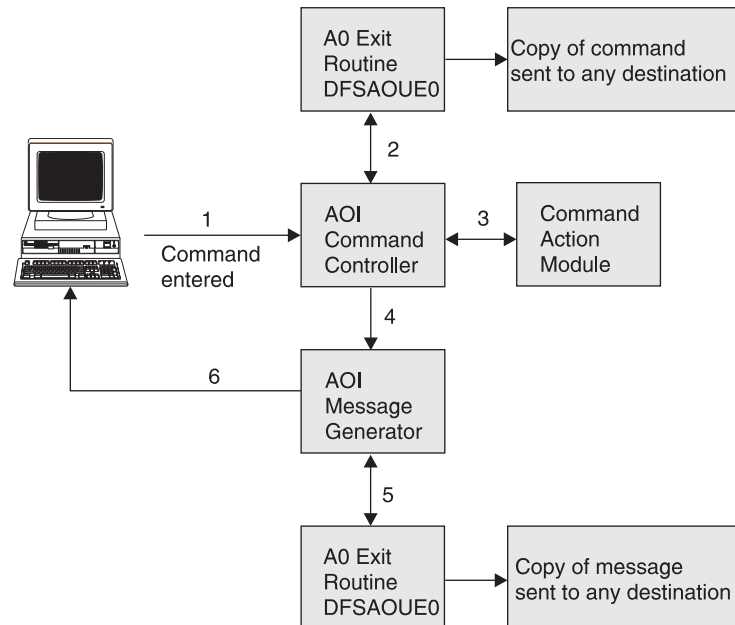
A0 Exit Routine DFSAOUE0

Copy of command sent to any destination

2

1
Command entered

AOI Command Controller

3

Command Action Module

4

6

AOI Message Generator

5

A0 Exit Routine DFSAOUE0

Copy of message sent to any destination